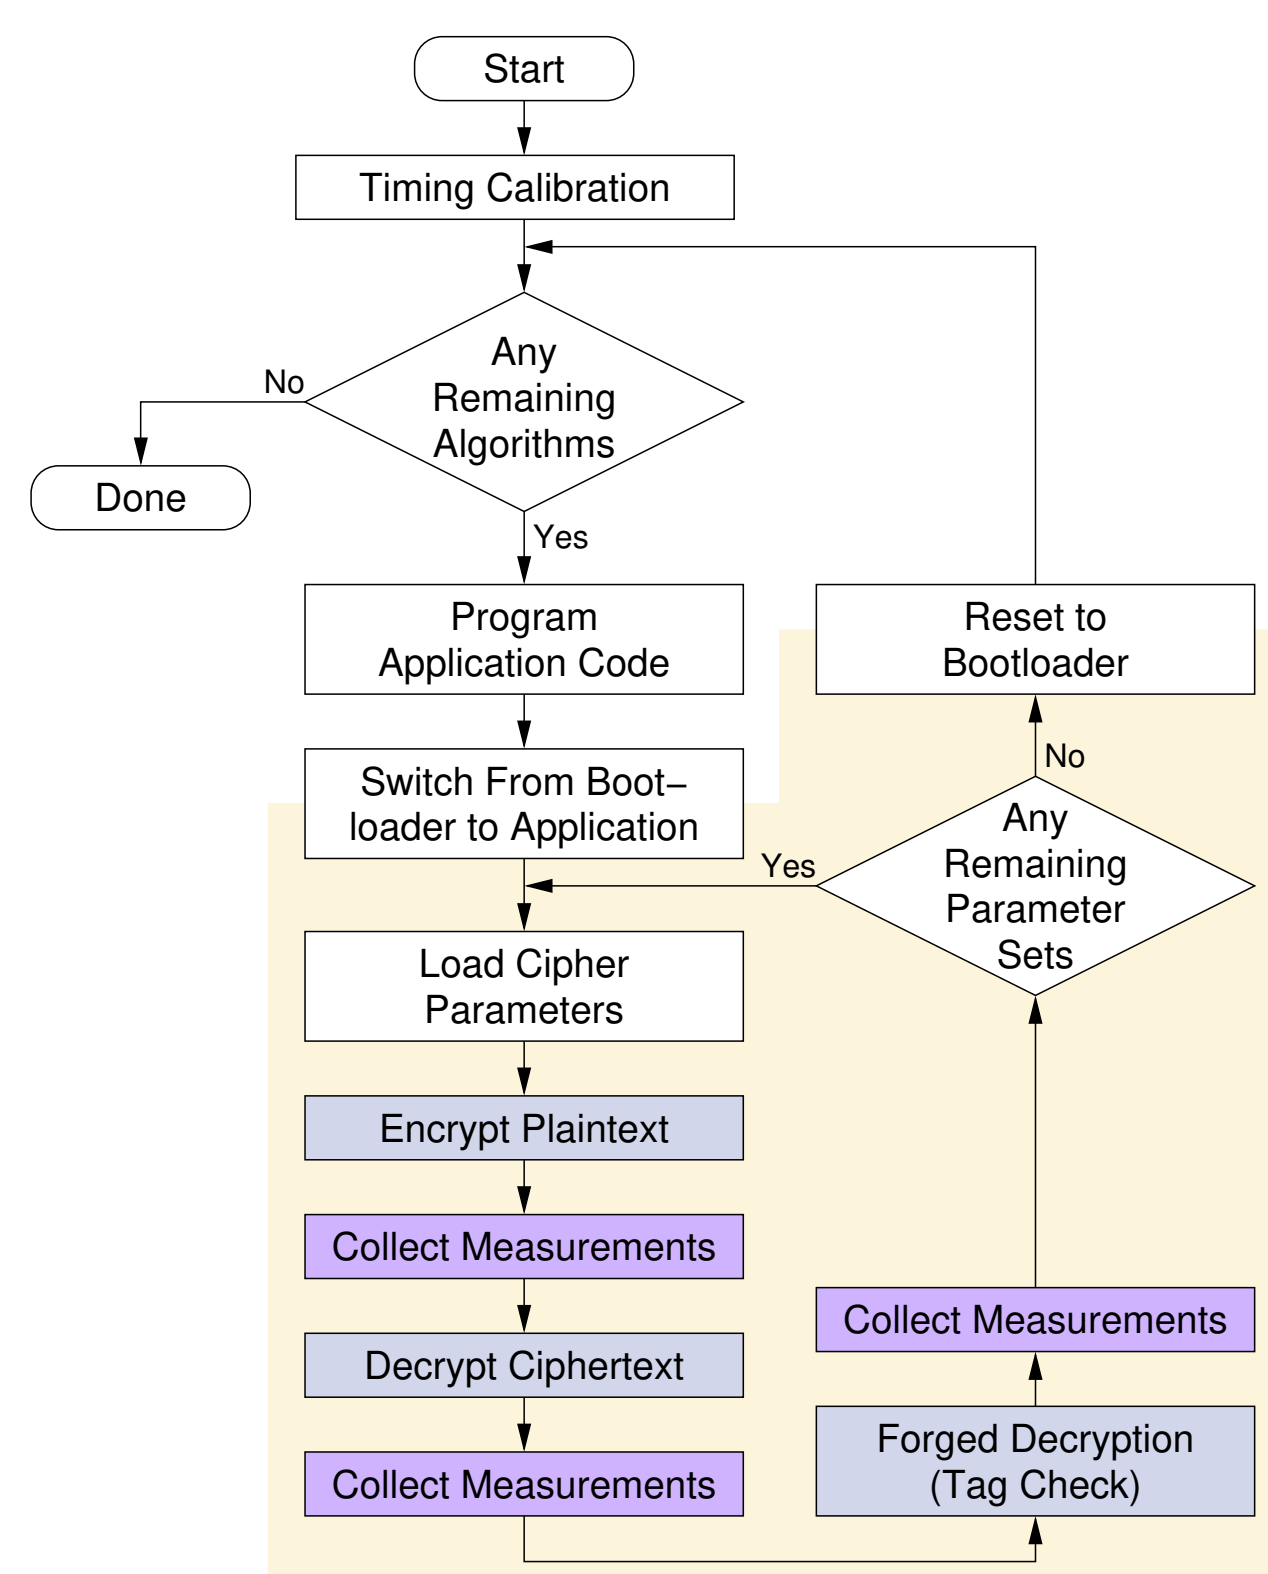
Start

Timing Calibration

Any Remaining Algorithms

No

Done

Yes

Program Application Code

Switch From Boot–loader to Application

Load Cipher Parameters

Encrypt Plaintext

Collect Measurements

Decrypt Ciphertext

Collect Measurements

Reset to Bootloader

No

Any Remaining Parameter Sets

Yes

Collect Measurements

Forged Decryption (Tag Check)